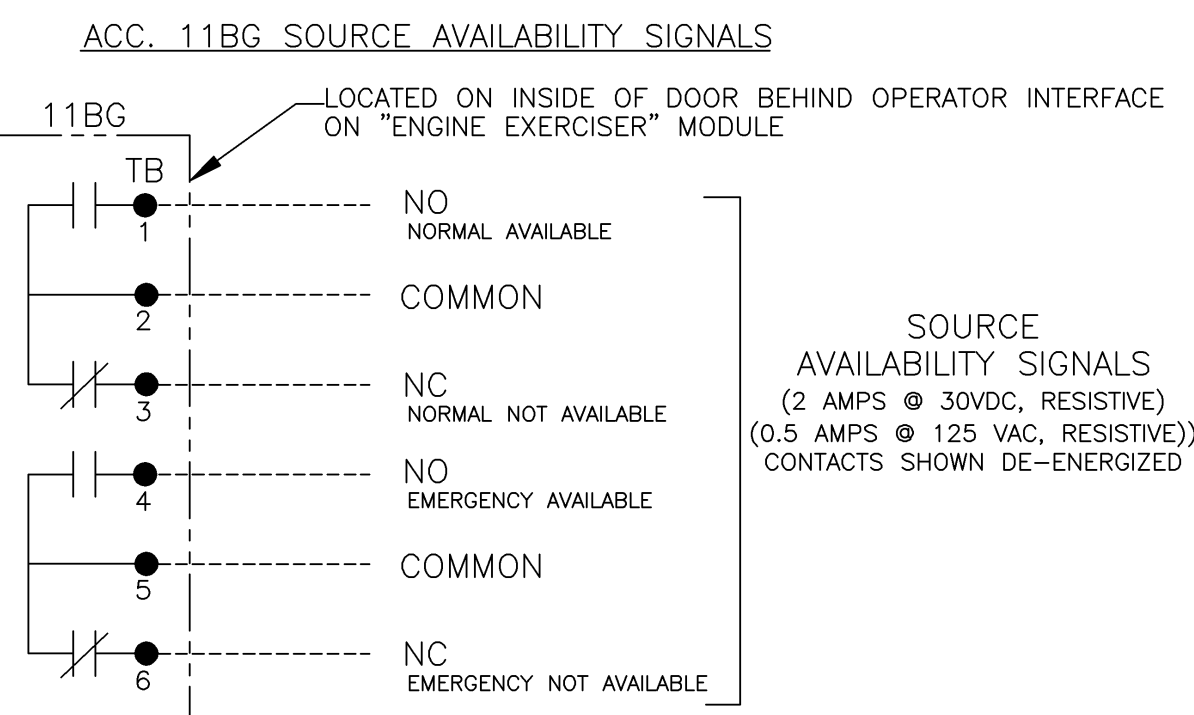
ACC. 11BG SOURCE AVAILABILITY SIGNALS

11BG

LOCATED ON INSIDE OF DOOR BEHIND OPERATOR INTERFACE ON "ENGINE EXERCISER" MODULE

TB

1
NO
NORMAL AVAILABLE

2
COMMON

3
NC
NORMAL NOT AVAILABLE

4
NO
EMERGENCY AVAILABLE

5
COMMON

6
NC
EMERGENCY NOT AVAILABLE

SOURCE
AVAILABILITY SIGNALS
(2 AMPS @ 30VDC, RESISTIVE)
(0.5 AMPS @ 125 VAC, RESISTIVE))
CONTACTS SHOWN DE-ENERGIZED